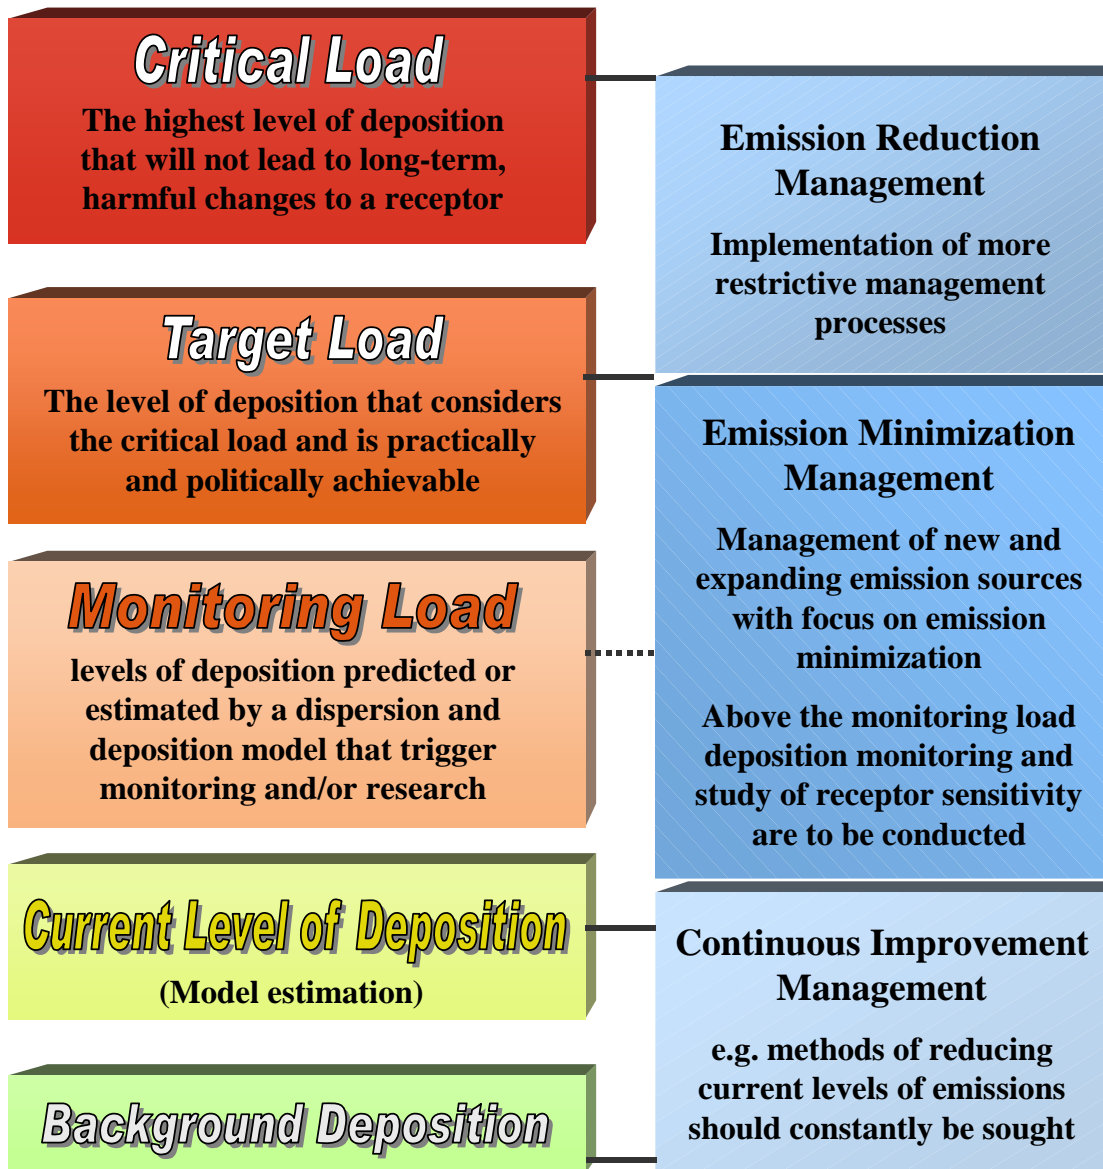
Critical Load

The highest level of deposition that will not lead to long-term, harmful changes to a receptor

Target Load

The level of deposition that considers the critical load and is practically and politically achievable

Monitoring Load

levels of deposition predicted or estimated by a dispersion and deposition model that trigger monitoring and/or research

Current Level of Deposition

(Model estimation)

Background Deposition

Emission Reduction Management

Implementation of more restrictive management processes

Emission Minimization Management

Management of new and expanding emission sources with focus on emission minimization

Above the monitoring load deposition monitoring and study of receptor sensitivity are to be conducted

Continuous Improvement Management

e.g. methods of reducing current levels of emissions should constantly be sought